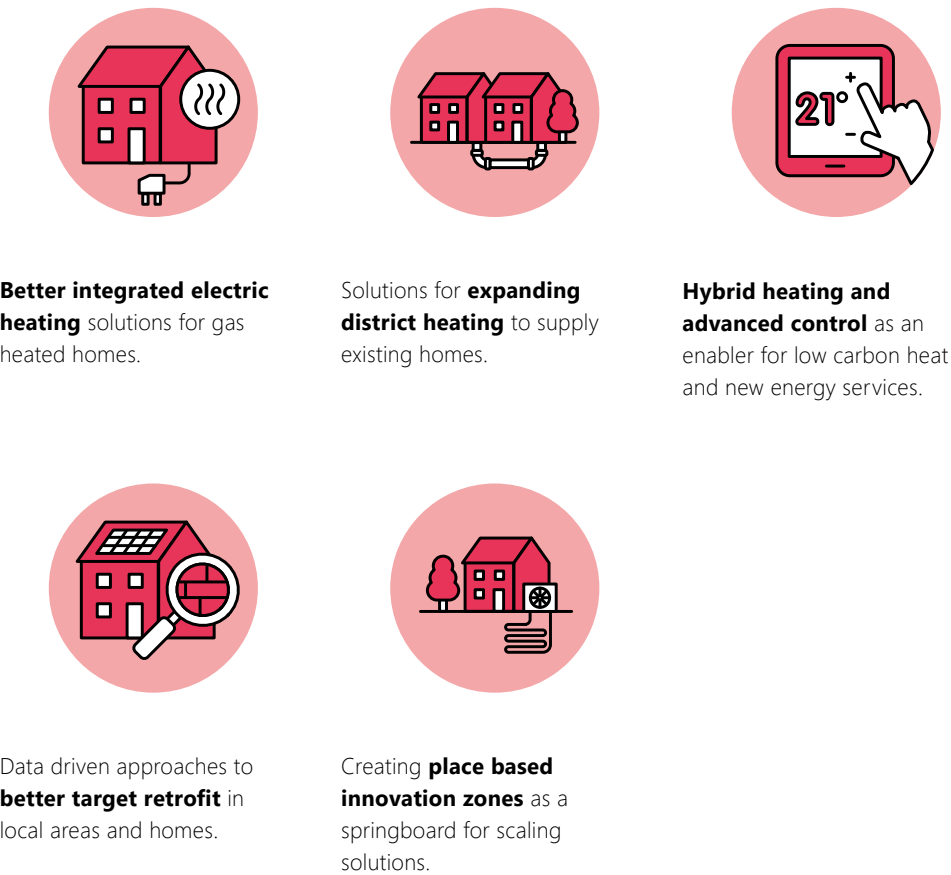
21°
+
−

Better integrated electric heating solutions for gas heated homes.

Solutions for expanding district heating to supply existing homes.

Hybrid heating and advanced control as an enabler for low carbon heat and new energy services.

Data driven approaches to better target retrofit in local areas and homes.

Creating place based innovation zones as a springboard for scaling solutions.